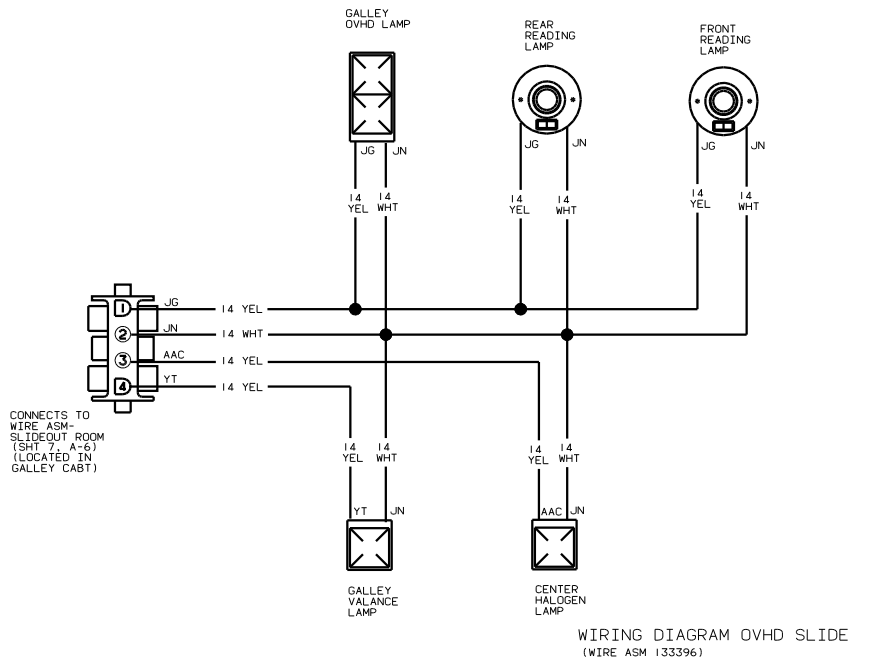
GALLEY OVHD LAMP

REAR READING LAMP

FRONT READING LAMP

JG JN

JG JN

JG JN

14 YEL 14 WHT

14 YEL 14 WHT

14 YEL 14 WHT

1 JG 14 YEL
2 JN 14 WHT
3 AAC 14 YEL
4 YT 14 YEL

CONNECTS TO WIRE ASM-SLIDEOUT ROOM (SHT 7, A-6) (LOCATED IN GALLEY CABT)

14 YEL 14 WHT

14 YEL 14 WHT

YT JN

AAC JN

GALLEY VALANCE LAMP

CENTER HALOGEN LAMP

WIRING DIAGRAM OVHD SLIDE
(WIRE ASM 133396)